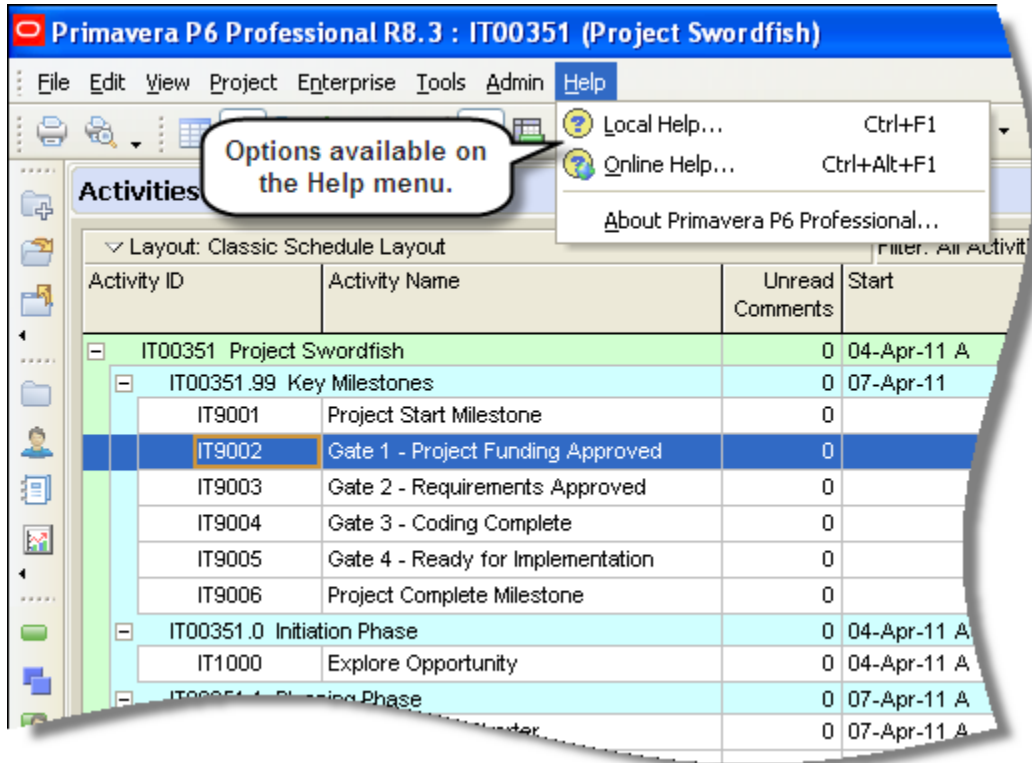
Primavera P6 Professional R8.3 : IT00351 (Project Swordfish)

File Edit View Project Enterprise Tools Admin Help

Local Help... Ctrl+F1
Online Help... Ctrl+Alt+F1
About Primavera P6 Professional...

Options available on the Help menu.

Activities

Layout: Classic Schedule Layout

Filter: All Activiti

| Activity ID | Activity Name | Unread Comments | Start |
|---|---|---|---|
| IT00351 Project Swordfish | | 0 | 04-Apr-11 A |
| IT00351.99 Key Milestones | | 0 | 07-Apr-11 |
| IT9001 | Project Start Milestone | 0 | |
| IT9002 | Gate 1 - Project Funding Approved | 0 | |
| IT9003 | Gate 2 - Requirements Approved | 0 | |
| IT9004 | Gate 3 - Coding Complete | 0 | |
| IT9005 | Gate 4 - Ready for Implementation | 0 | |
| IT9006 | Project Complete Milestone | 0 | |
| IT00351.0 Initiation Phase | | 0 | 04-Apr-11 A |
| IT1000 | Explore Opportunity | 0 | 04-Apr-11 A |
| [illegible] Phase | | 0 | 07-Apr-11 A |
| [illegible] | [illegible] | 0 | 07-Apr-11 A |